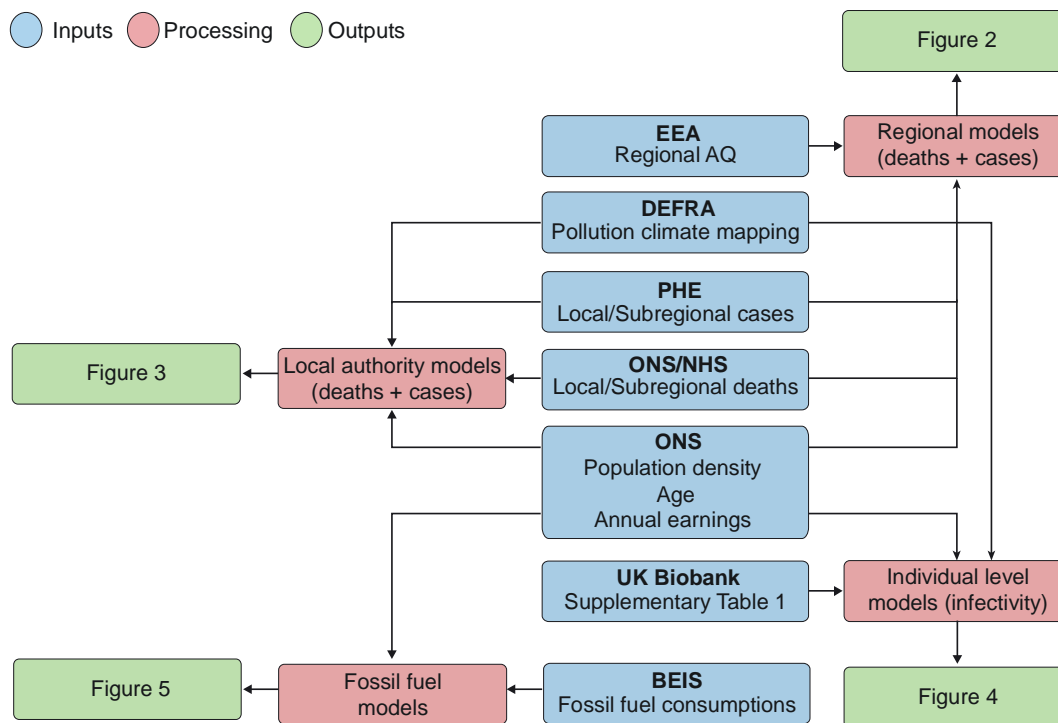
Inputs Processing Outputs

Figure 2

EEA
Regional AQ

Regional models (deaths + cases)

DEFRA
Pollution climate mapping

PHE
Local/Subregional cases

Figure 3

Local authority models (deaths + cases)

ONS/NHS
Local/Subregional deaths

ONS
Population density
Age
Annual earnings

UK Biobank
Supplementary Table 1

Individual level models (infectivity)

Figure 5

Fossil fuel models

BEIS
Fossil fuel consumptions

Figure 4